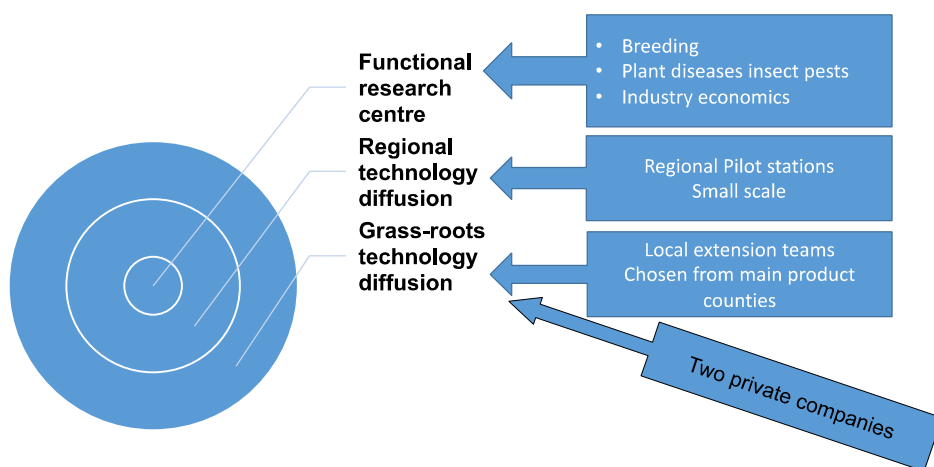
Functional research centre

- Breeding
- Plant diseases insect pests
- Industry economics

Regional technology diffusion

Regional Pilot stations
Small scale

Grass-roots technology diffusion

Local extension teams
Chosen from main product counties

Two private companies